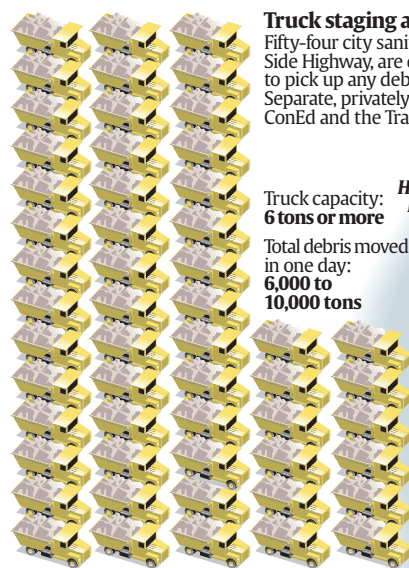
**Truck staging a**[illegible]
Fifty-four city sani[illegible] Side Highway, are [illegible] to pick up any deb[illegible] Separate, privately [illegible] ConEd and the Tra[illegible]

Truck capacity: **6 tons or more**

*H*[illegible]
*I*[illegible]

Total debris moved in one day: **6,000 to 10,000 tons**